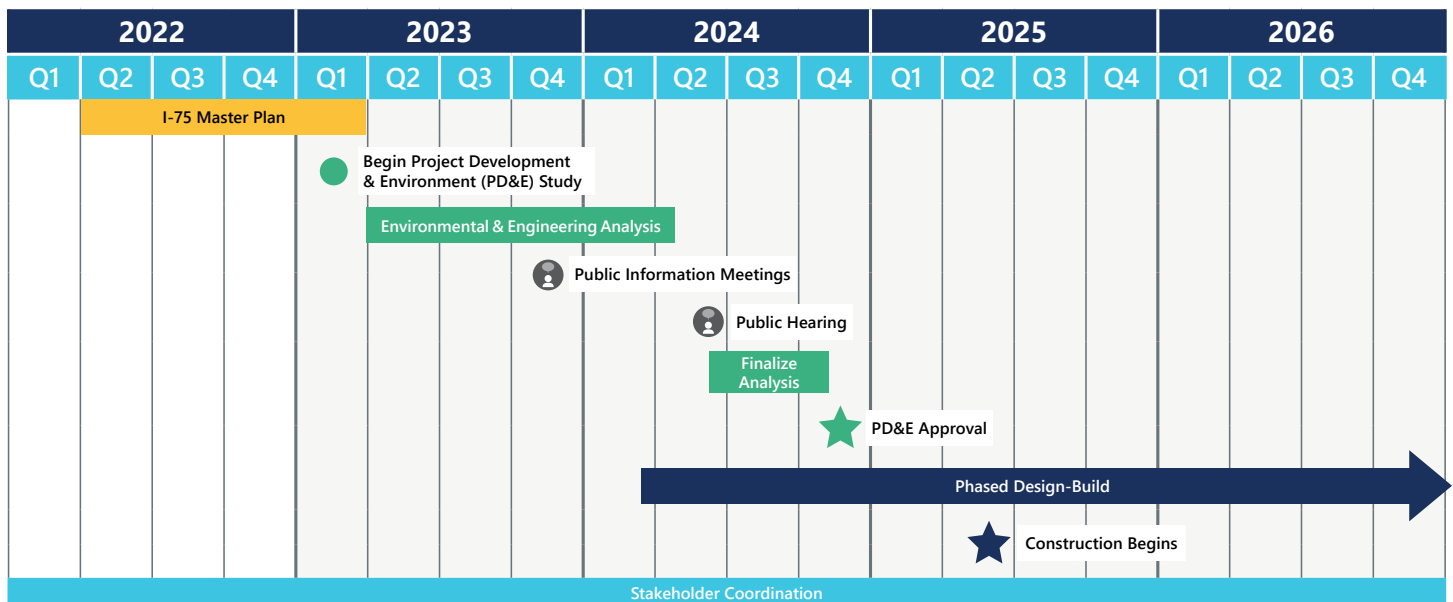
| 2022 | | | | 2023 | | | | 2024 | | | | 2025 | | | | 2026 | | | |
|---|---|---|---|---|---|---|---|---|---|---|---|---|---|---|---|---|---|---|---|
| Q1 | Q2 | Q3 | Q4 | Q1 | Q2 | Q3 | Q4 | Q1 | Q2 | Q3 | Q4 | Q1 | Q2 | Q3 | Q4 | Q1 | Q2 | Q3 | Q4 |

I-75 Master Plan

Begin Project Development & Environment (PD&E) Study

Environmental & Engineering Analysis

Public Information Meetings

Public Hearing

Finalize Analysis

PD&E Approval

Phased Design-Build

Construction Begins

Stakeholder Coordination